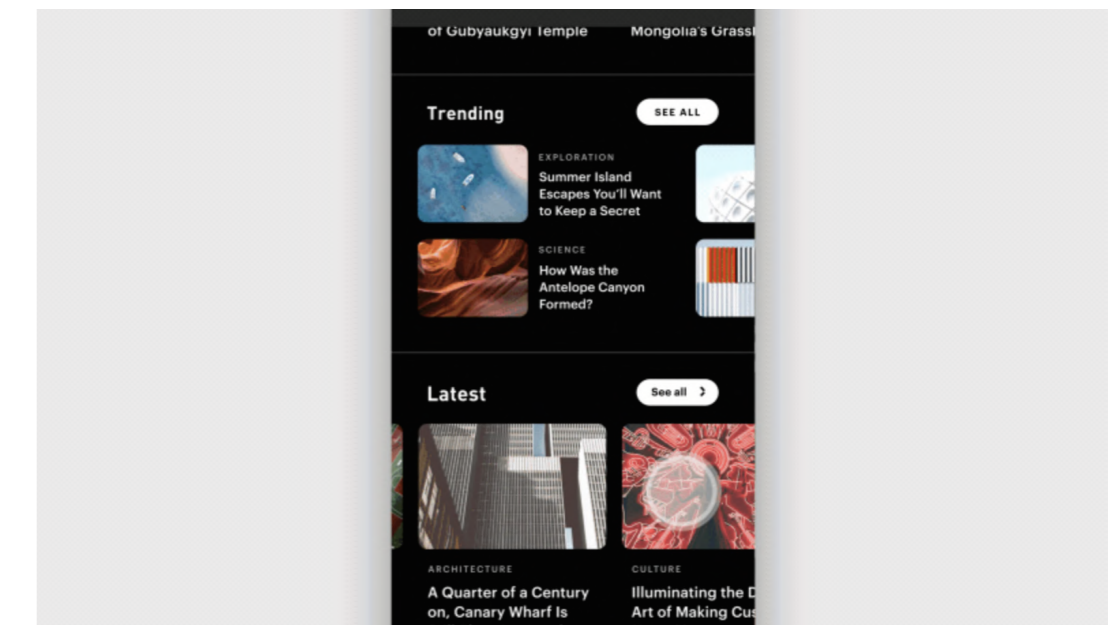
of Gubyaukgyi Temple

Mongolia's Grassl

Trending

SEE ALL

EXPLORATION

Summer Island Escapes You'll Want to Keep a Secret

SCIENCE

How Was the Antelope Canyon Formed?

Latest

See all

ARCHITECTURE

A Quarter of a Century on, Canary Wharf Is

CULTURE

Illuminating the D Art of Making Cus